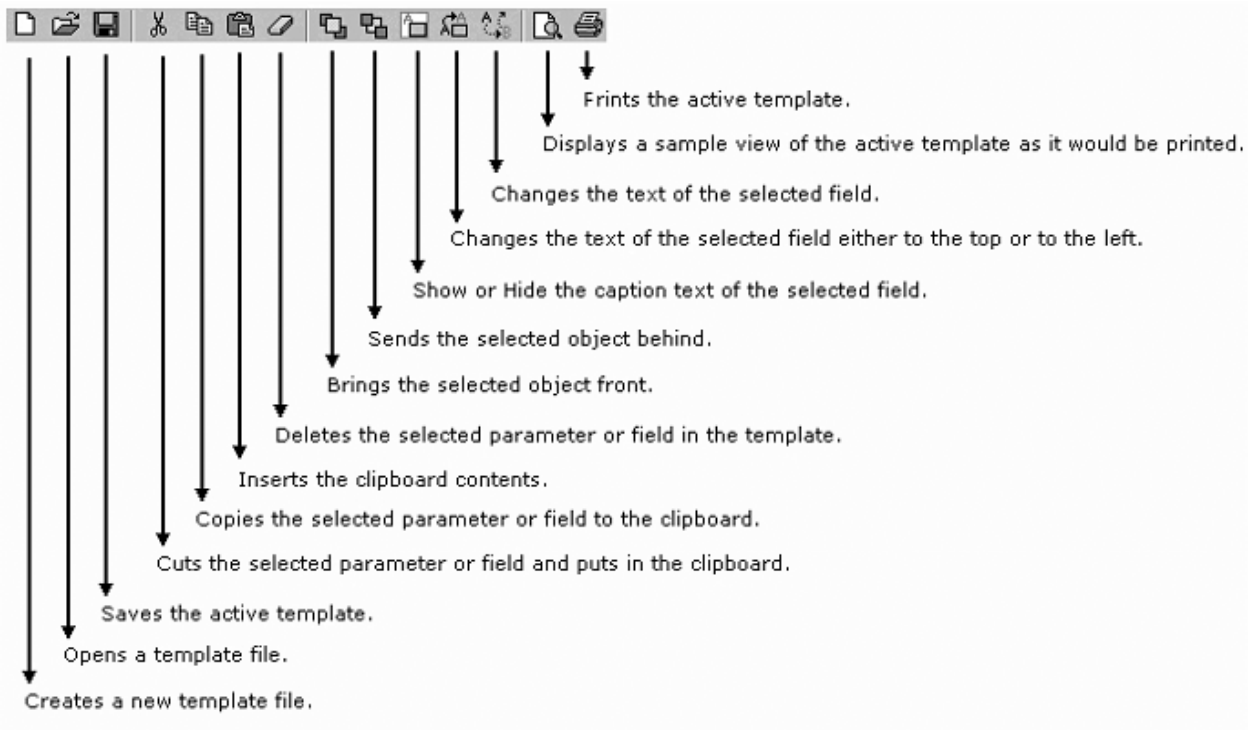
Frints the active template.

Displays a sample view of the active template as it would be printed.

Changes the text of the selected field.

Changes the text of the selected field either to the top or to the left.

Show or Hide the caption text of the selected field.

Sends the selected object behind.

Brings the selected object front.

Deletes the selected parameter or field in the template.

Inserts the clipboard contents.

Copies the selected parameter or field to the clipboard.

Cuts the selected parameter or field and puts in the clipboard.

Saves the active template.

Opens a template file.

Creates a new template file.